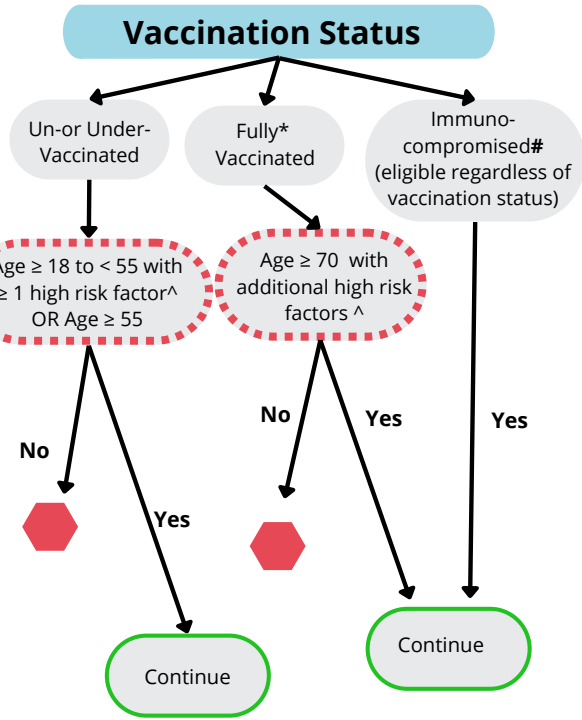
Vaccination Status

Un-or Under-Vaccinated

Fully* Vaccinated

Immuno-compromised# (eligible regardless of vaccination status)

Age ≥ 18 to < 55 with ≥ 1 high risk factor^ OR Age ≥ 55

Age ≥ 70 with additional high risk factors ^

No

Yes

No

Yes

Yes

Continue

Continue